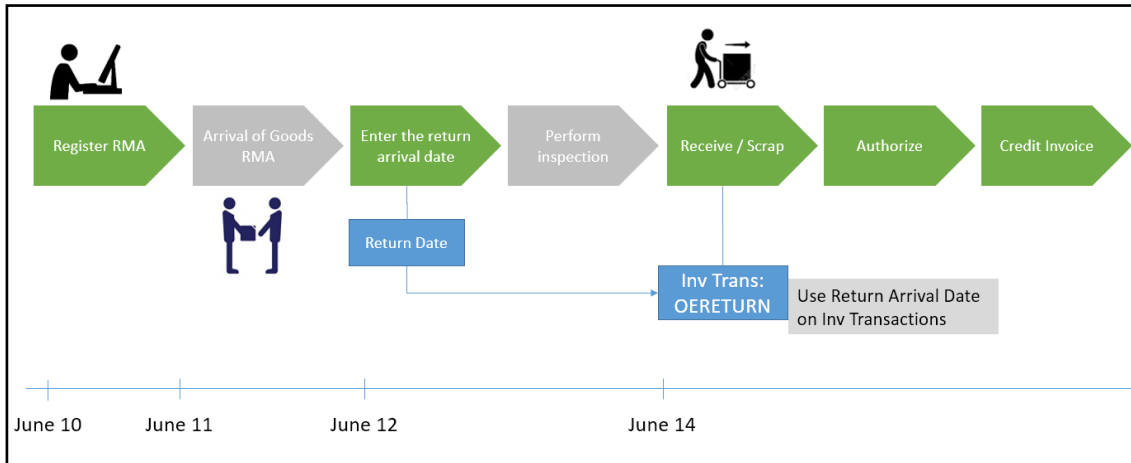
Register RMA

Arrival of Goods RMA

Enter the return arrival date

Perform inspection

Receive / Scrap

Authorize

Credit Invoice

Return Date

Inv Trans: OERETURN

Use Return Arrival Date on Inv Transactions

June 10

June 11

June 12

June 14